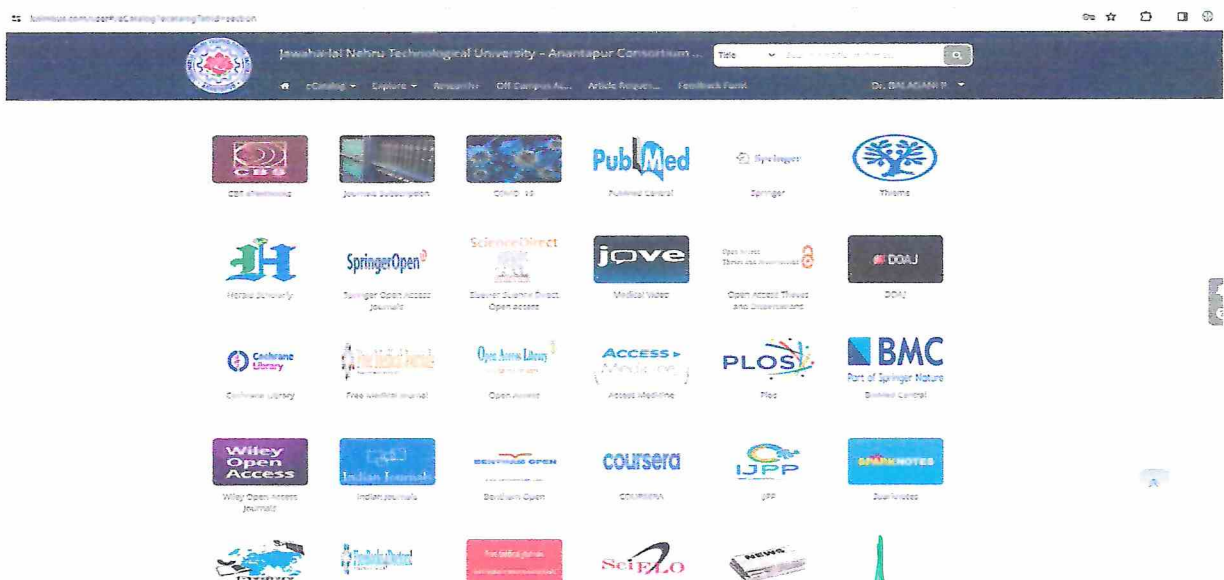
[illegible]

Jawaharlal Nehru Technological University - Anantapur Consortium ...

Title

eCatalog Explore Research Off Campus Ac... Article Reques... Feedback Form

Dr. BALAGANI P.

CBS

CBS eTextbooks

Journals Subscription

COVID-19

PubMed

PubMed Central

Springer

Springer

Thieme

Herald Scholarly

SpringerOpen

Springer Open Access Journals

ScienceDirect

Elsevier Science Direct Open access

jove

Medical Video

Open Access Theses and Dissertations

DOAJ

DOAJ

Cochrane Library

Cochrane Library

Free Medical Journal

Free Medical Journal

Open Access Library

Open Access

ACCESS Medicine

Access Medicine

PLOS

Plos

BMC

Part of Springer Nature

BioMed Central

Wiley Open Access

Wiley Open Access Journals

Indian Journals

Indian Journals

BENTHAM OPEN

Bentham Open

coursera

COURSERA

IJPP

IJPP

SPARKNOTES

SparkNotes

Free Medical Journals

SciELO

NEWS